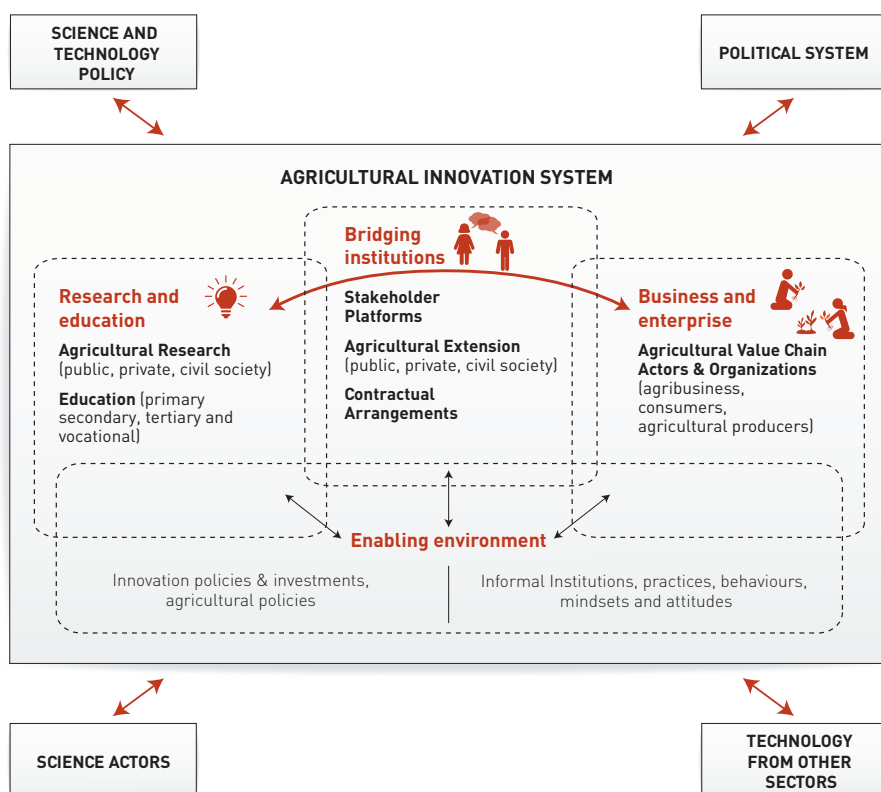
SCIENCE AND TECHNOLOGY POLICY

POLITICAL SYSTEM

AGRICULTURAL INNOVATION SYSTEM

Bridging institutions

Research and education

Agricultural Research (public, private, civil society)

Education (primary secondary, tertiary and vocational)

Stakeholder Platforms

Agricultural Extension (public, private, civil society)

Contractual Arrangements

Business and enterprise

Agricultural Value Chain Actors & Organizations (agribusiness, consumers, agricultural producers)

Enabling environment

Innovation policies & investments, agricultural policies

Informal Institutions, practices, behaviours, mindsets and attitudes

SCIENCE ACTORS

TECHNOLOGY FROM OTHER SECTORS